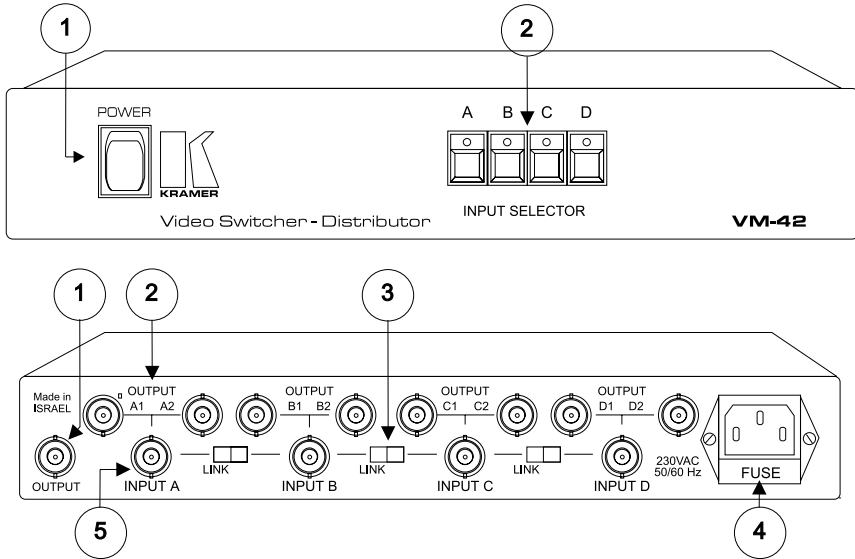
1

2

POWER

KRAMER

A B C D

Video Switcher - Distributor

INPUT SELECTOR

VM-42

1

2

3

Made in ISRAEL

OUTPUT A1 A2

OUTPUT B1 B2

OUTPUT C1 C2

OUTPUT D1 D2

OUTPUT

INPUT A

LINK

INPUT B

LINK

INPUT C

LINK

INPUT D

230VAC 50/60 Hz

FUSE

5

4